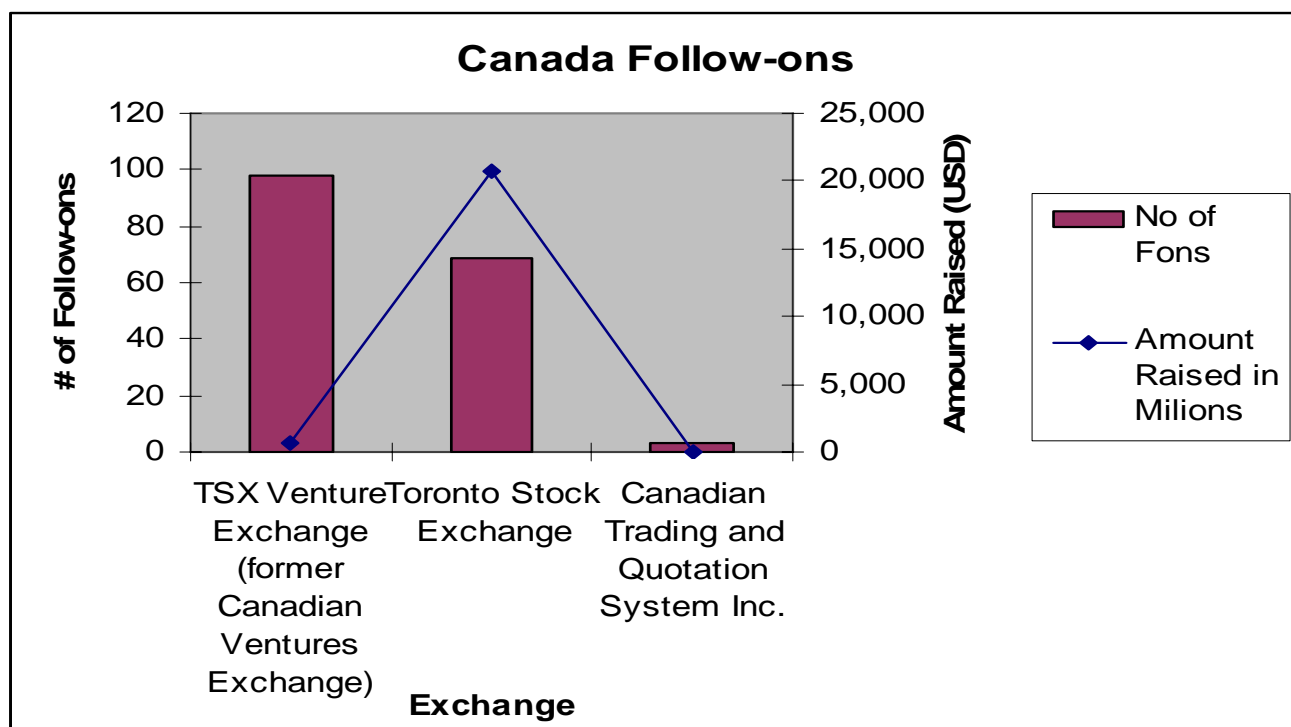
Canada Follow-ons

# of Follow-ons

120
100
80
60
40
20
0

25,000
20,000
15,000
10,000
5,000
0

Amount Raised (USD)

TSX Venture Exchange (former Canadian Ventures Exchange)
Toronto Stock Exchange
Canadian Trading and Quotation System Inc.

Exchange

No of Fons

Amount Raised in Milions